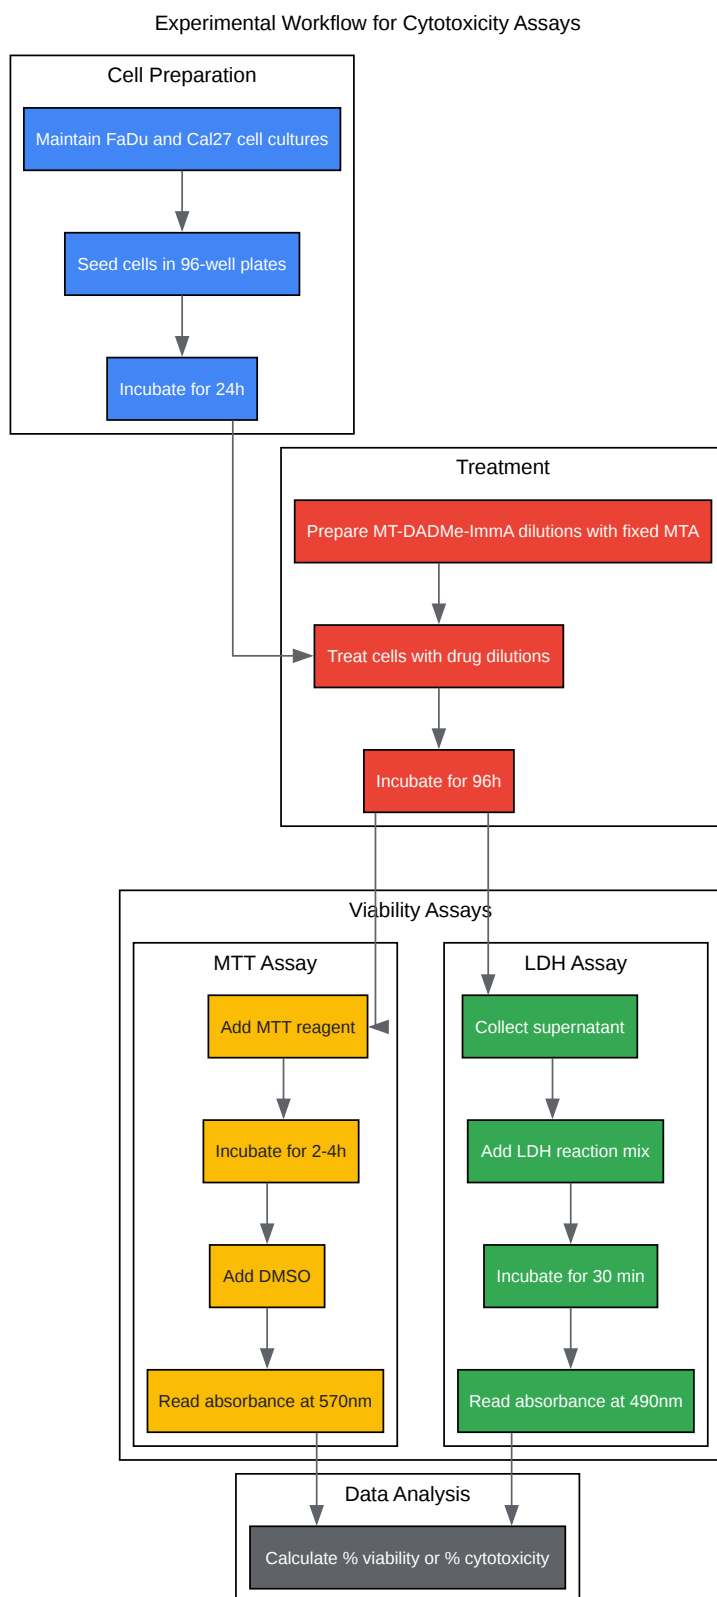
Experimental Workflow for Cytotoxicity Assays

Cell Preparation

Maintain FaDu and Cal27 cell cultures

Seed cells in 96-well plates

Incubate for 24h

Treatment

Prepare MT-DADMe-ImmA dilutions with fixed MTA

Treat cells with drug dilutions

Incubate for 96h

Viability Assays

MTT Assay

Add MTT reagent

Incubate for 2-4h

Add DMSO

Read absorbance at 570nm

LDH Assay

Collect supernatant

Add LDH reaction mix

Incubate for 30 min

Read absorbance at 490nm

Data Analysis

Calculate % viability or % cytotoxicity